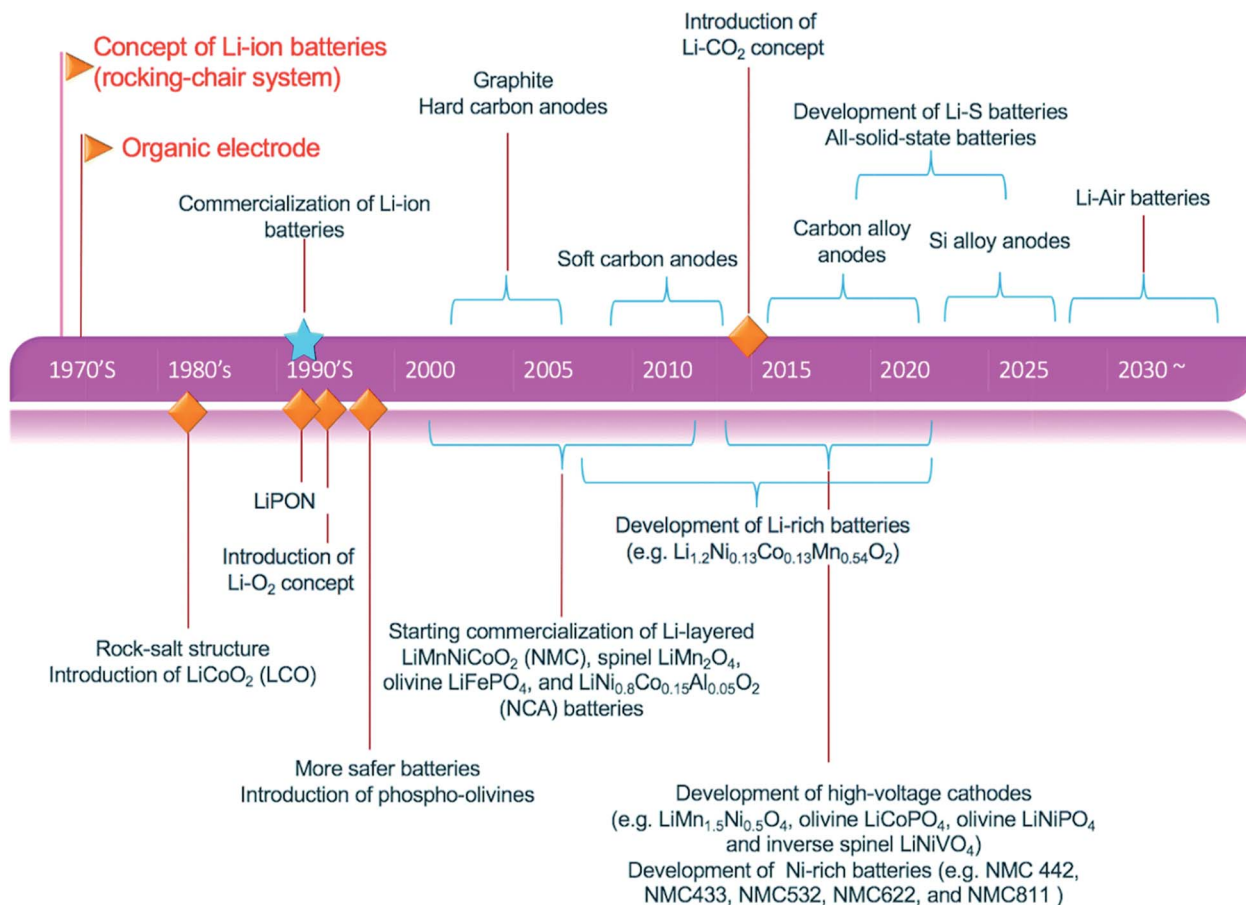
Concept of Li-ion batteries (rocking-chair system)

Organic electrode

Commercialization of Li-ion batteries

Graphite
Hard carbon anodes

Introduction of Li-$CO_2$ concept

Soft carbon anodes

Development of Li-S batteries
All-solid-state batteries

Carbon alloy anodes

Si alloy anodes

Li-Air batteries

1970'S 1980's 1990'S 2000 2005 2010 2015 2020 2025 2030 ~

LiPON

Introduction of Li-$O_2$ concept

Rock-salt structure
Introduction of $LiCoO_2$ (LCO)

More safer batteries
Introduction of phospho-olivines

Starting commercialization of Li-layered $LiMnNiCoO_2$ (NMC), spinel $LiMn_2O_4$, olivine $LiFePO_4$, and $LiNi_{0.8}Co_{0.15}Al_{0.05}O_2$ (NCA) batteries

Development of Li-rich batteries
(e.g. $Li_{1.2}Ni_{0.13}Co_{0.13}Mn_{0.54}O_2$)

Development of high-voltage cathodes
(e.g. $LiMn_{1.5}Ni_{0.5}O_4$, olivine $LiCoPO_4$, olivine $LiNiPO_4$ and inverse spinel $LiNiVO_4$)
Development of Ni-rich batteries (e.g. NMC 442, NMC433, NMC532, NMC622, and NMC811 )